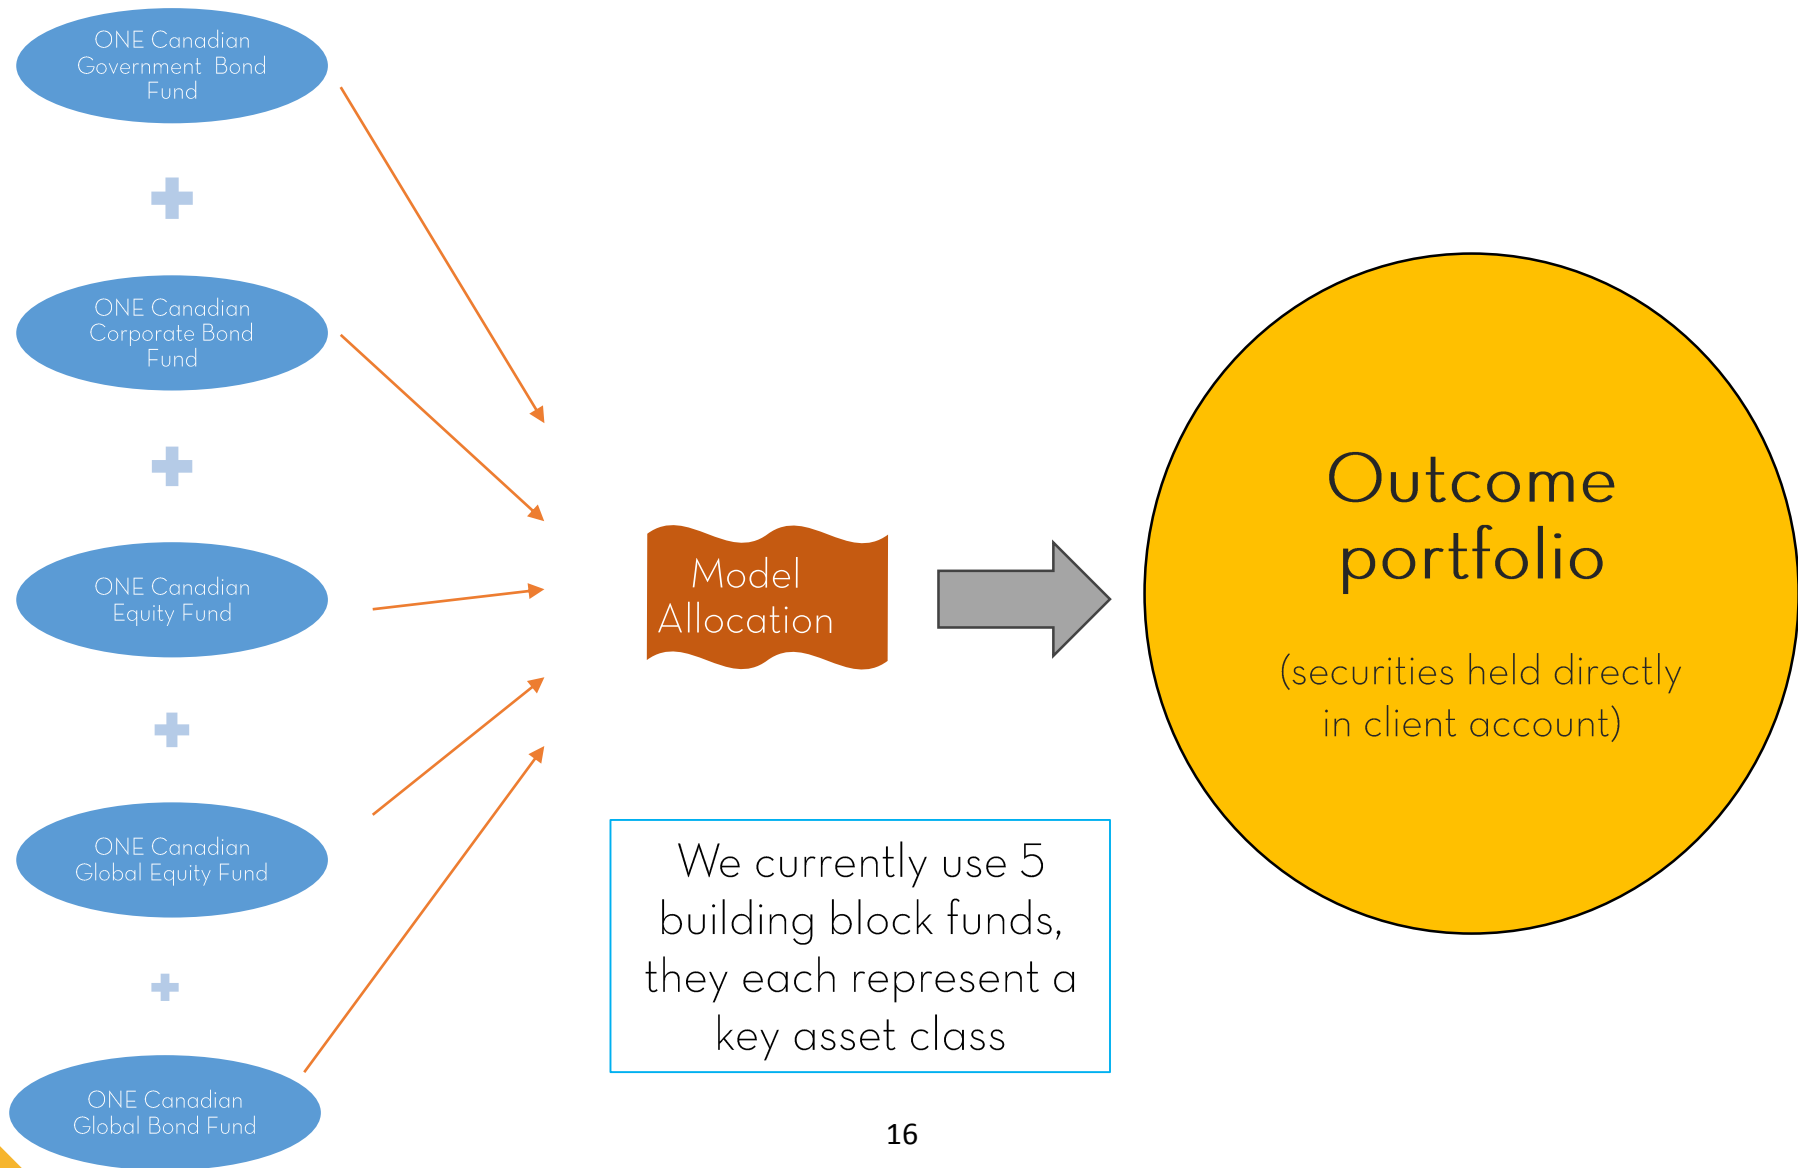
ONE Canadian Government Bond Fund

ONE Canadian Corporate Bond Fund

ONE Canadian Equity Fund

ONE Canadian Global Equity Fund

ONE Canadian Global Bond Fund

Model Allocation

Outcome portfolio

(securities held directly in client account)

We currently use 5 building block funds, they each represent a key asset class

16